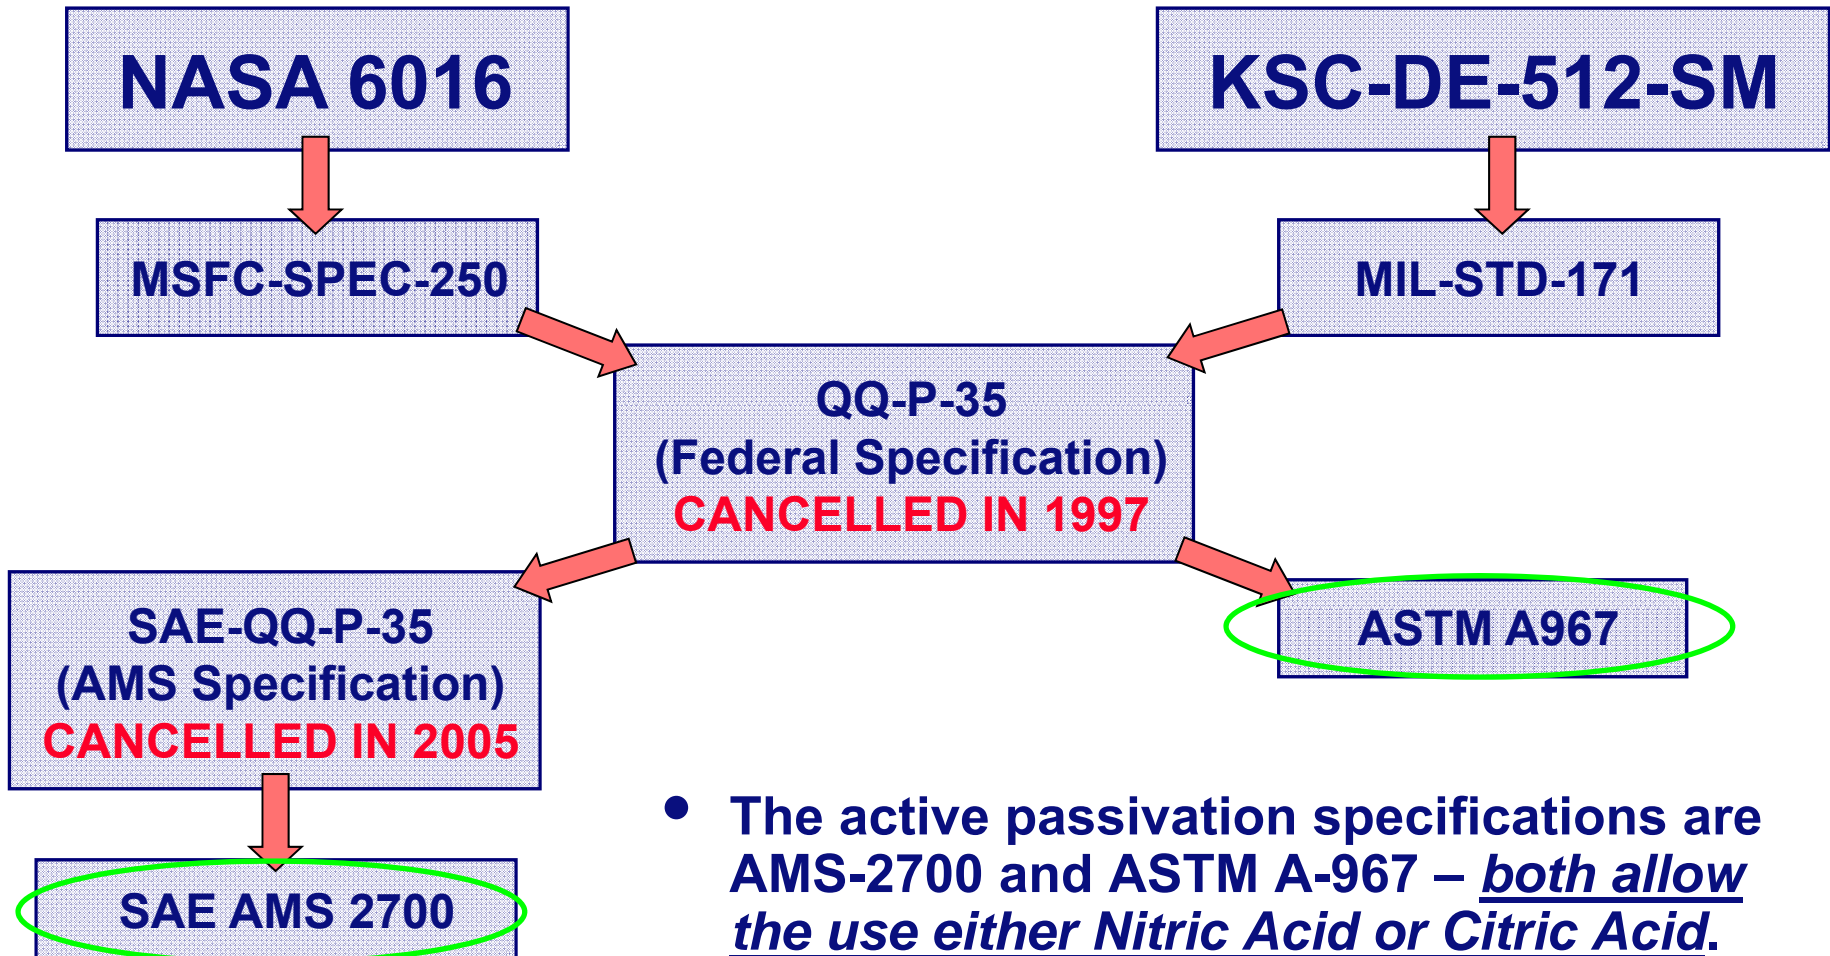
NASA 6016

KSC-DE-512-SM

MSFC-SPEC-250

MIL-STD-171

QQ-P-35
(Federal Specification)
CANCELLED IN 1997

SAE-QQ-P-35
(AMS Specification)
CANCELLED IN 2005

ASTM A967

SAE AMS 2700

• The active passivation specifications are AMS-2700 and ASTM A-967 – both allow the use either Nitric Acid or Citric Acid.